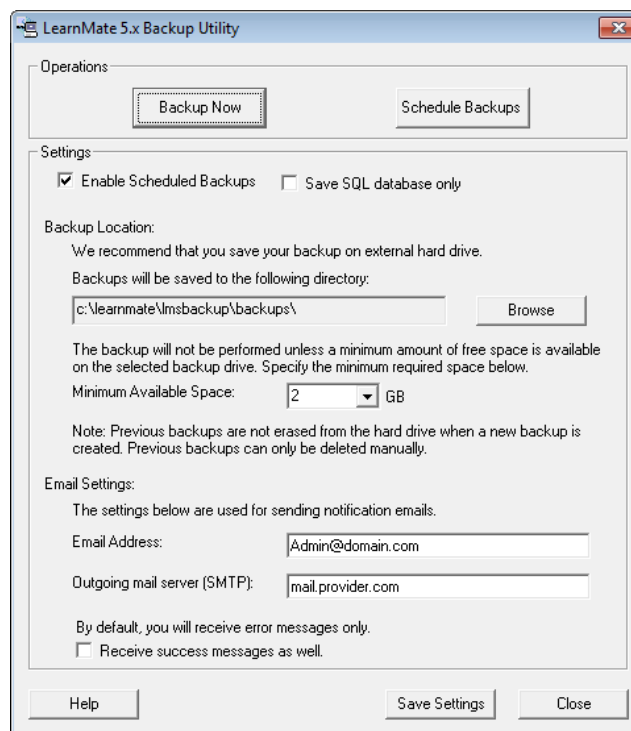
LearnMate 5.x Backup Utility

Operations

Backup Now

Schedule Backups

Settings

☑ Enable Scheduled Backups ☐ Save SQL database only

Backup Location:

We recommend that you save your backup on external hard drive.

Backups will be saved to the following directory:

c:\learnmate\lmsbackup\backups\

Browse

The backup will not be performed unless a minimum amount of free space is available on the selected backup drive. Specify the minimum required space below.

Minimum Available Space: 2 GB

Note: Previous backups are not erased from the hard drive when a new backup is created. Previous backups can only be deleted manually.

Email Settings:

The settings below are used for sending notification emails.

Email Address: Admin@domain.com

Outgoing mail server (SMTP): mail.provider.com

By default, you will receive error messages only.

☐ Receive success messages as well.

Help

Save Settings

Close